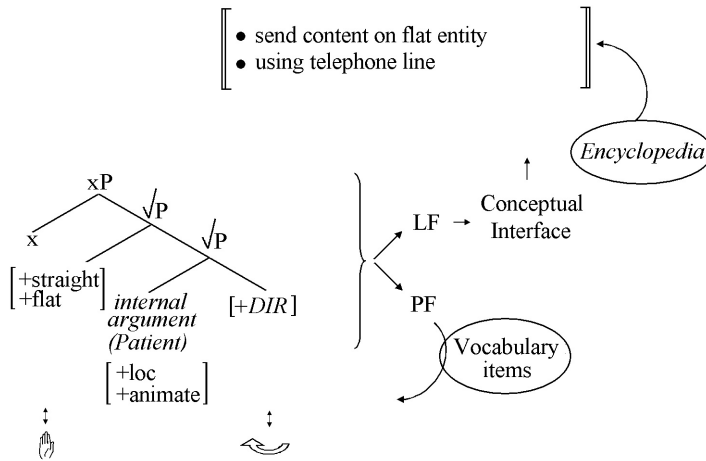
• send content on flat entity
• using telephone line

Encyclopedia

xP

$\sqrt{}$P

x

$\sqrt{}$P

$\begin{bmatrix} +\text{straight} \\ +\text{flat} \end{bmatrix}$

*internal argument (Patient)*

[+*DIR*]

$\begin{bmatrix} +\text{loc} \\ +\text{animate} \end{bmatrix}$

LF → Conceptual Interface

PF

Vocabulary items